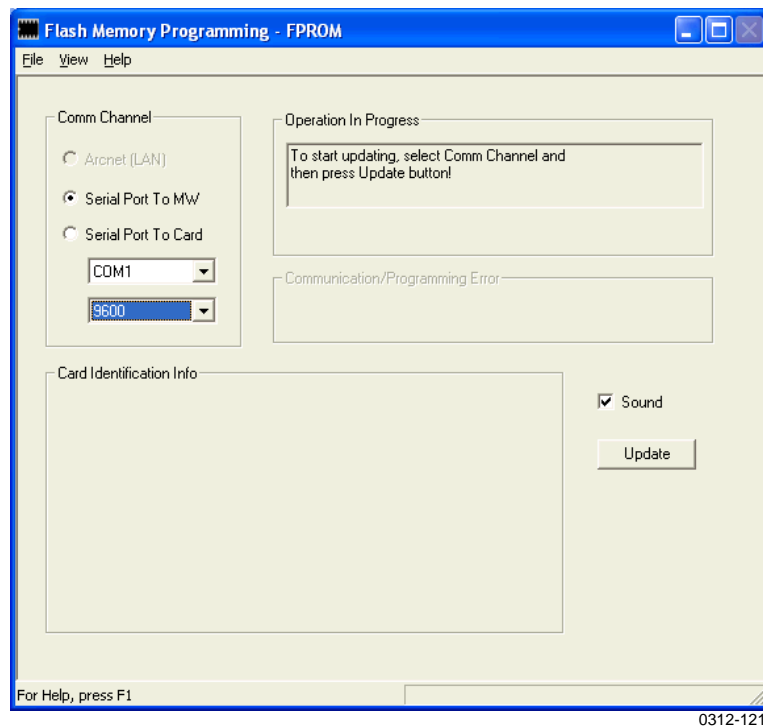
Flash Memory Programming - FPROM

File View Help

Comm Channel

Arcnet (LAN)

Serial Port To MW

Serial Port To Card

COM1

9600

Operation In Progress

To start updating, select Comm Channel and then press Update button!

Communication/Programming Error

Card Identification Info

Sound

Update

For Help, press F1

0312-121